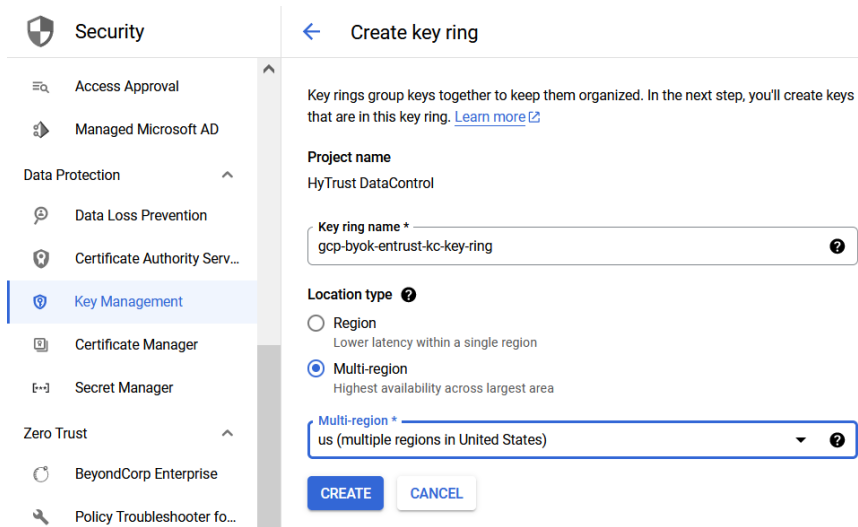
Security

Access Approval

Managed Microsoft AD

Data Protection

Data Loss Prevention

Certificate Authority Serv...

Key Management

Certificate Manager

Secret Manager

Zero Trust

BeyondCorp Enterprise

Policy Troubleshooter fo...

Create key ring

Key rings group keys together to keep them organized. In the next step, you'll create keys that are in this key ring. Learn more

Project name

HyTrust DataControl

Key ring name *

gcp-byok-entrust-kc-key-ring

Location type

Region

Lower latency within a single region

Multi-region

Highest availability across largest area

Multi-region *

us (multiple regions in United States)

CREATE

CANCEL